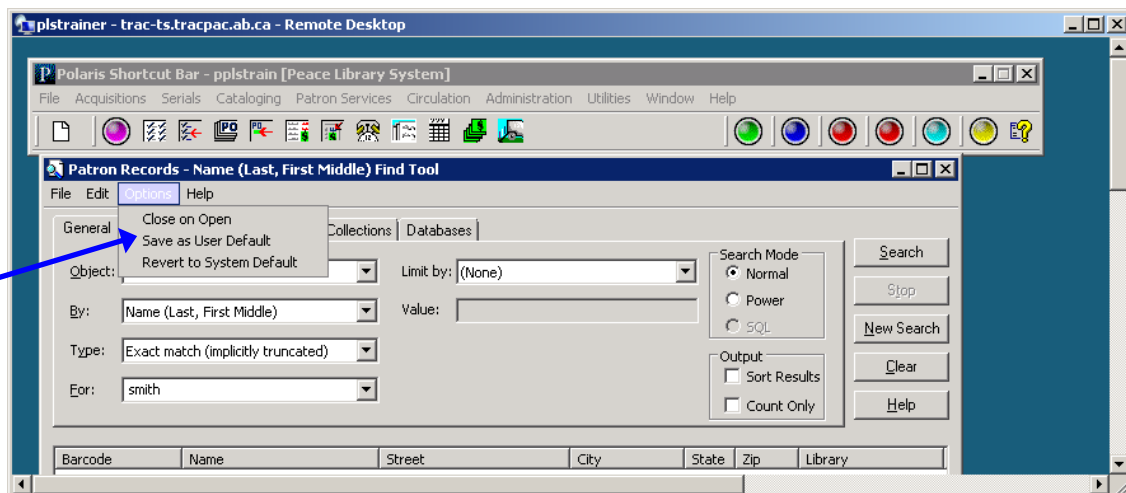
plstrainer - trac-ts.tracpac.ab.ca - Remote Desktop

Polaris Shortcut Bar - pplstrain [Peace Library System]

File Acquisitions Serials Cataloging Patron Services Circulation Administration Utilities Window Help

Patron Records - Name (Last, First Middle) Find Tool

File Edit Options Help

Close on Open
Save as User Default
Revert to System Default

General Collections Databases

Object:
Limit by: (None)

By: Name (Last, First Middle)
Value:

Type: Exact match (implicitly truncated)

For: smith

Search Mode
Normal
Power
SQL

Output
Sort Results
Count Only

Search
Stop
New Search
Clear
Help

| Barcode | Name | Street | City | State | Zip | Library |
|---|---|---|---|---|---|---|